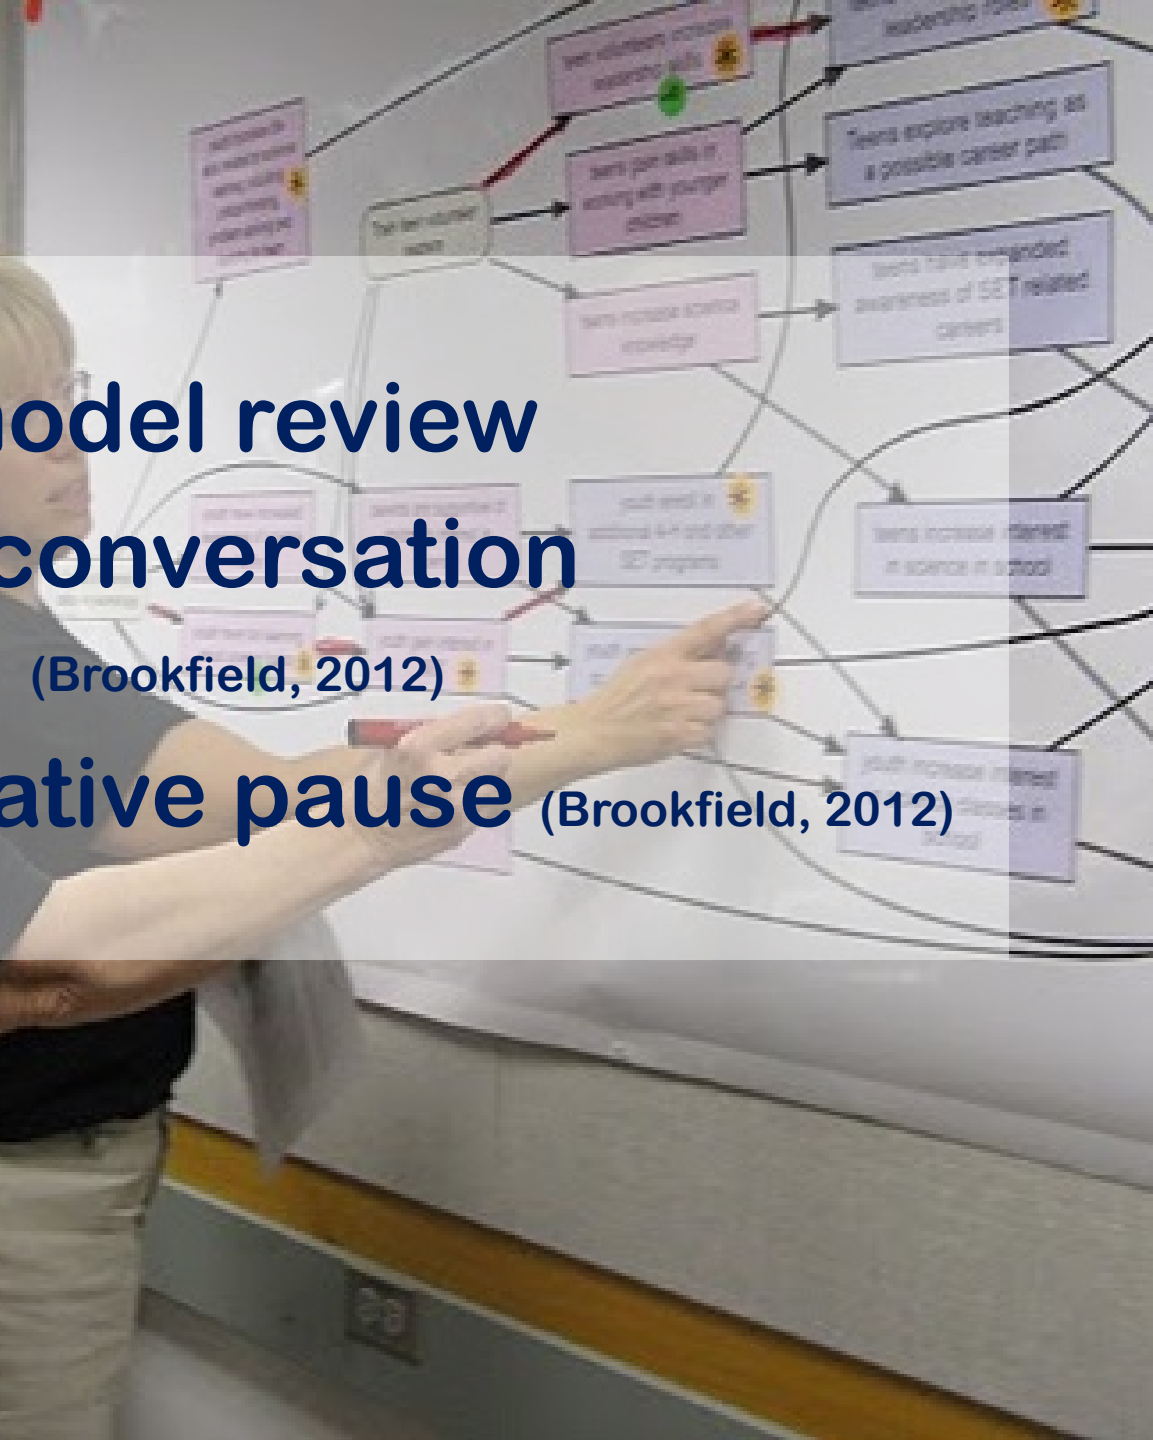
odel review

conversation

(Brookfield, 2012)

ative pause (Brookfield, 2012)

Teens explore teaching as a possible career path

Teens gain skills in working with younger children

Teens have expanded awareness of SET related careers

Teens increase scientific knowledge

youth enroll in additional 4-H and other SET programs

Teens increase interest in science in school